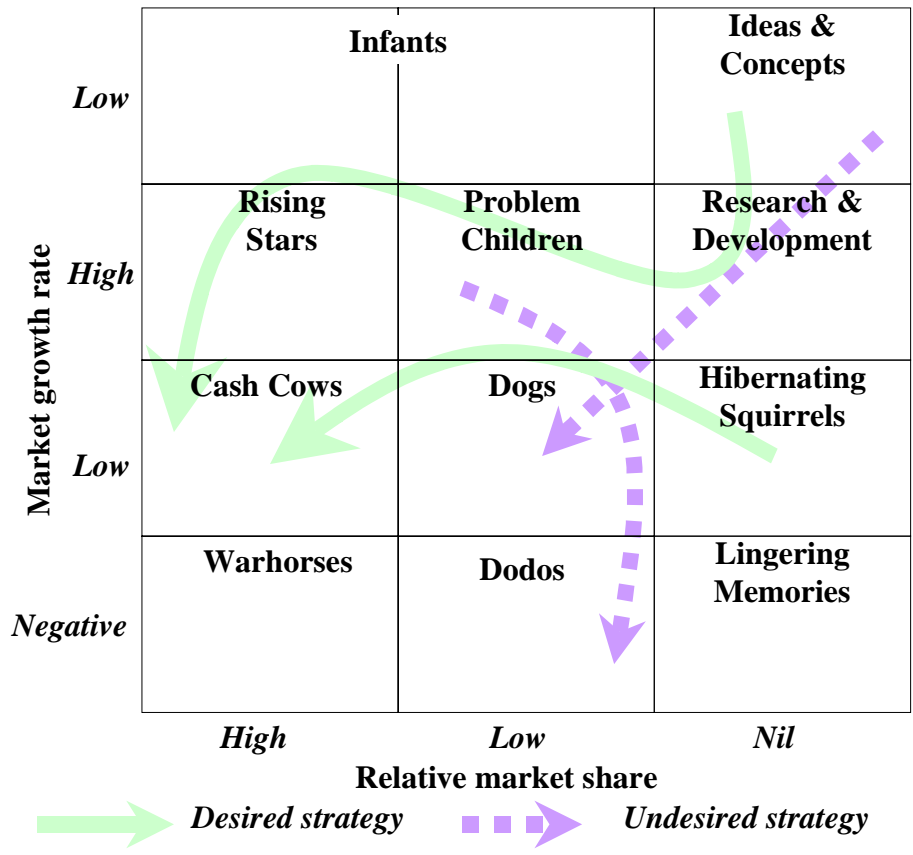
Market growth rate

Low

High

Low

Negative

| Infants | | Ideas & Concepts |
|---|---|---|
| Rising Stars | Problem Children | Research & Development |
| Cash Cows | Dogs | Hibernating Squirrels |
| Warhorses | Dodos | Lingering Memories |

High

Low

Nil

Relative market share

Desired strategy

Undesired strategy